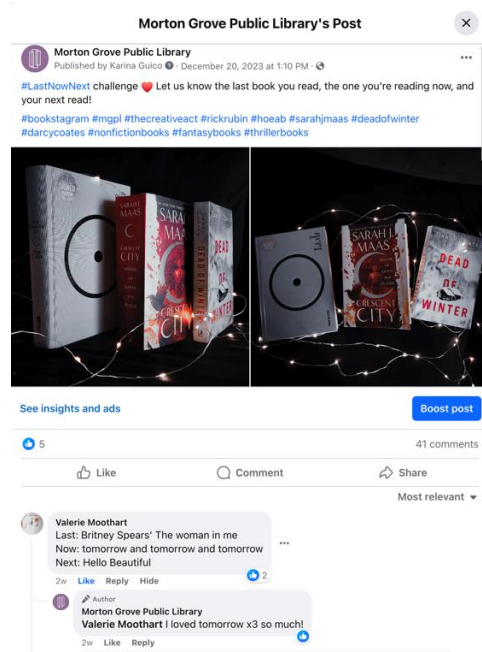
Morton Grove Public Library's Post

Morton Grove Public Library
Published by Karina Guico · December 20, 2023 at 1:10 PM ·

#LastNowNext challenge ❤️ Let us know the last book you read, the one you're reading now, and your next read!

#bookstagram #mgpl #thecreativeact #rickrubin #hoeab #sarahjmaas #deadofwinter #darcycoates #nonfictionbooks #fantasybooks #thrillerbooks

SARAH J. MAAS
CRESCENT CITY
DEAD OF WINTER

SARAH J. MAAS
CRESCENT CITY
DEAD OF WINTER

See insights and ads
Boost post

5
41 comments

Like
Comment
Share

Most relevant

Valerie Moothart
Last: Britney Spears' The woman in me
Now: tomorrow and tomorrow and tomorrow
Next: Hello Beautiful
2w Like Reply Hide
2

Author
Morton Grove Public Library
Valerie Moothart I loved tomorrow x3 so much!
2w Like Reply